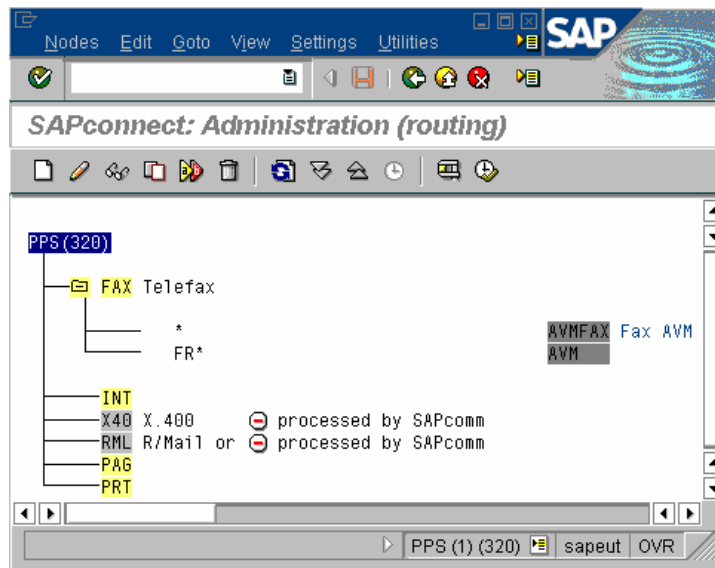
Nodes Edit Goto View Settings Utilities

SAP

SAPconnect: Administration (routing)

PPS (320)

FAX Telefax

*

AVMFAX Fax AVM

FR*

AVM

INT

X40 X.400 processed by SAPcomm

RML R/Mail or processed by SAPcomm

PAG

PRT

PPS (1) (320) sapeut OVR